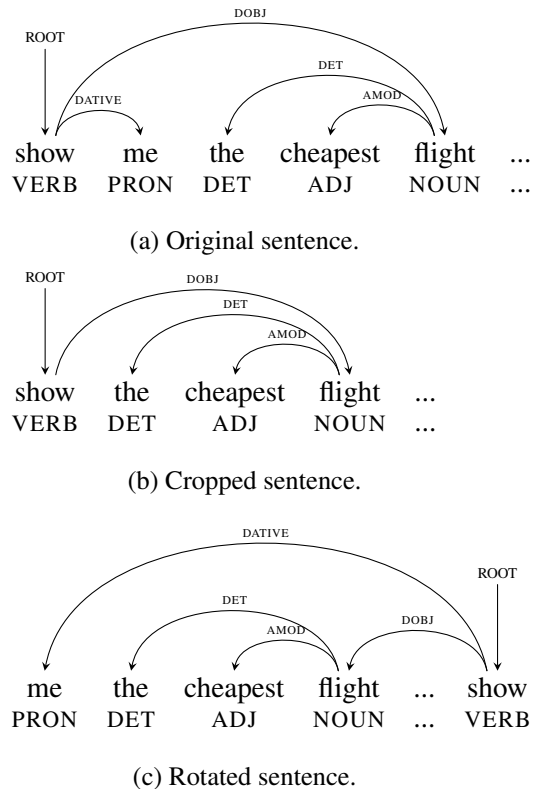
ROOT
DOBJ
DET
DATIVE
AMOD
show me the cheapest flight ...
VERB PRON DET ADJ NOUN ...

(a) Original sentence.

ROOT
DOBJ
DET
AMOD
show the cheapest flight ...
VERB DET ADJ NOUN ...

(b) Cropped sentence.

DATIVE
ROOT
DET
DOBJ
AMOD
me the cheapest flight ... show
PRON DET ADJ NOUN ... VERB

(c) Rotated sentence.